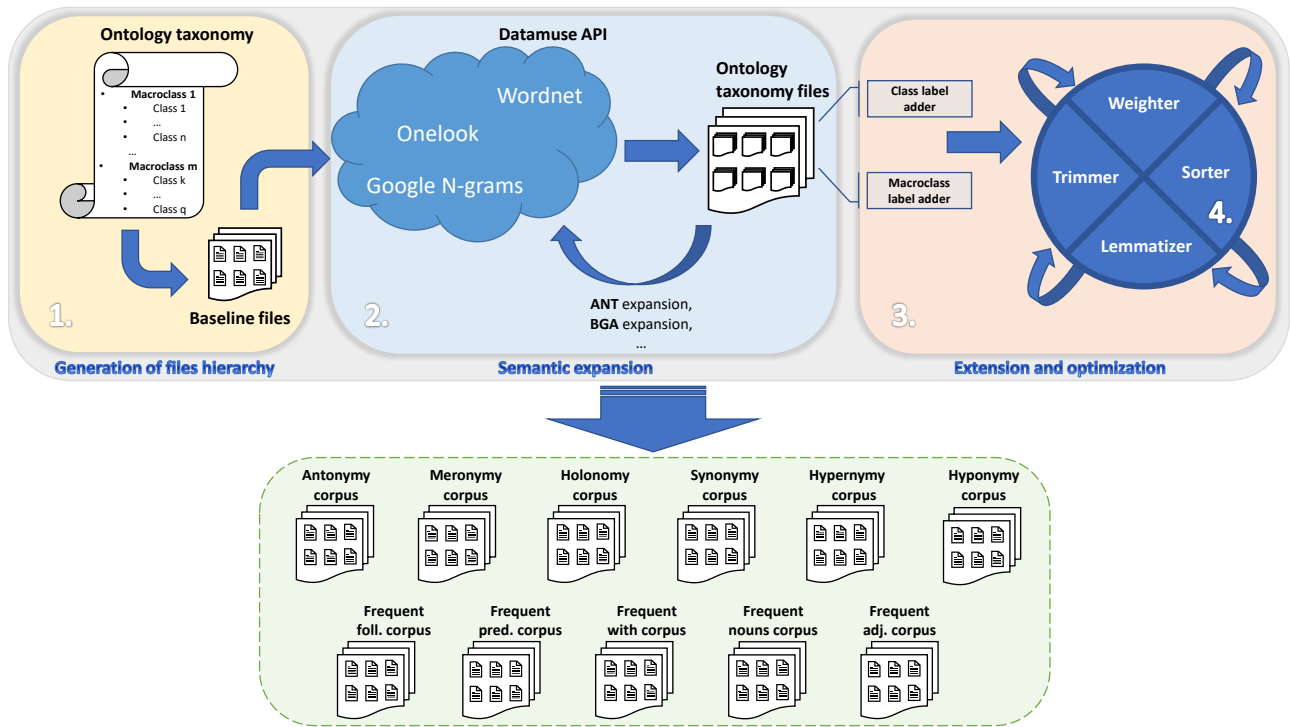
Ontology taxonomy

- Macroclass 1
  - Class 1
  - ...
  - Class n
- ...
- Macroclass m
  - Class k
  - ...
  - Class q

Baseline files

1.

Generation of files hierarchy

Datamuse API

Wordnet

Onelook

Google N-grams

Ontology taxonomy files

ANT expansion,
BGA expansion,
...

2.

Semantic expansion

Class label adder

Macroclass label adder

Weighter

Trimmer

Sorter

Lemmatizer

4.

3.

Extension and optimization

Antonymy corpus

Meronymy corpus

Holonomy corpus

Synonymy corpus

Hypernymy corpus

Hyponymy corpus

Frequent foll. corpus

Frequent pred. corpus

Frequent with corpus

Frequent nouns corpus

Frequent adj. corpus